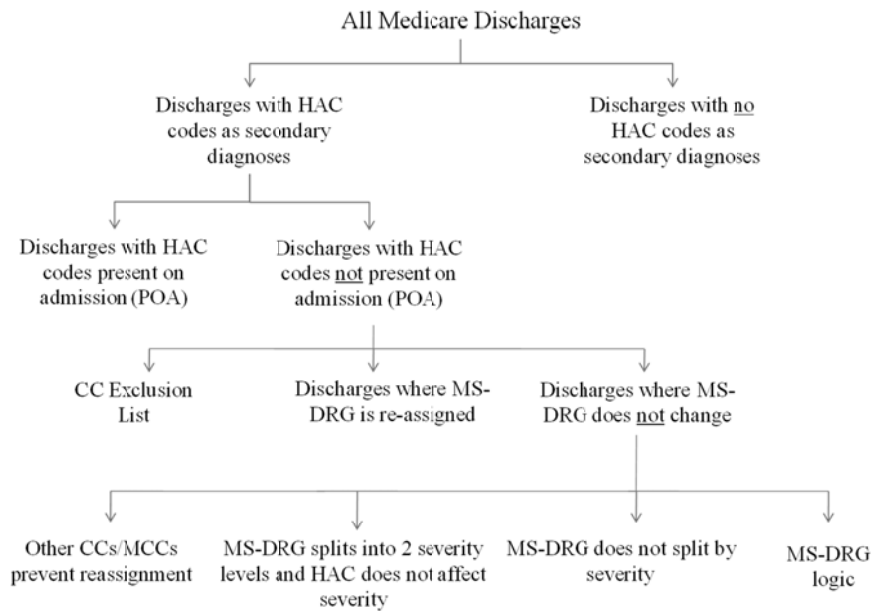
All Medicare Discharges

Discharges with HAC codes as secondary diagnoses

Discharges with no HAC codes as secondary diagnoses

Discharges with HAC codes present on admission (POA)

Discharges with HAC codes not present on admission (POA)

CC Exclusion List

Discharges where MS-DRG is re-assigned

Discharges where MS-DRG does not change

Other CCs/MCCs prevent reassignment

MS-DRG splits into 2 severity levels and HAC does not affect severity

MS-DRG does not split by severity

MS-DRG logic